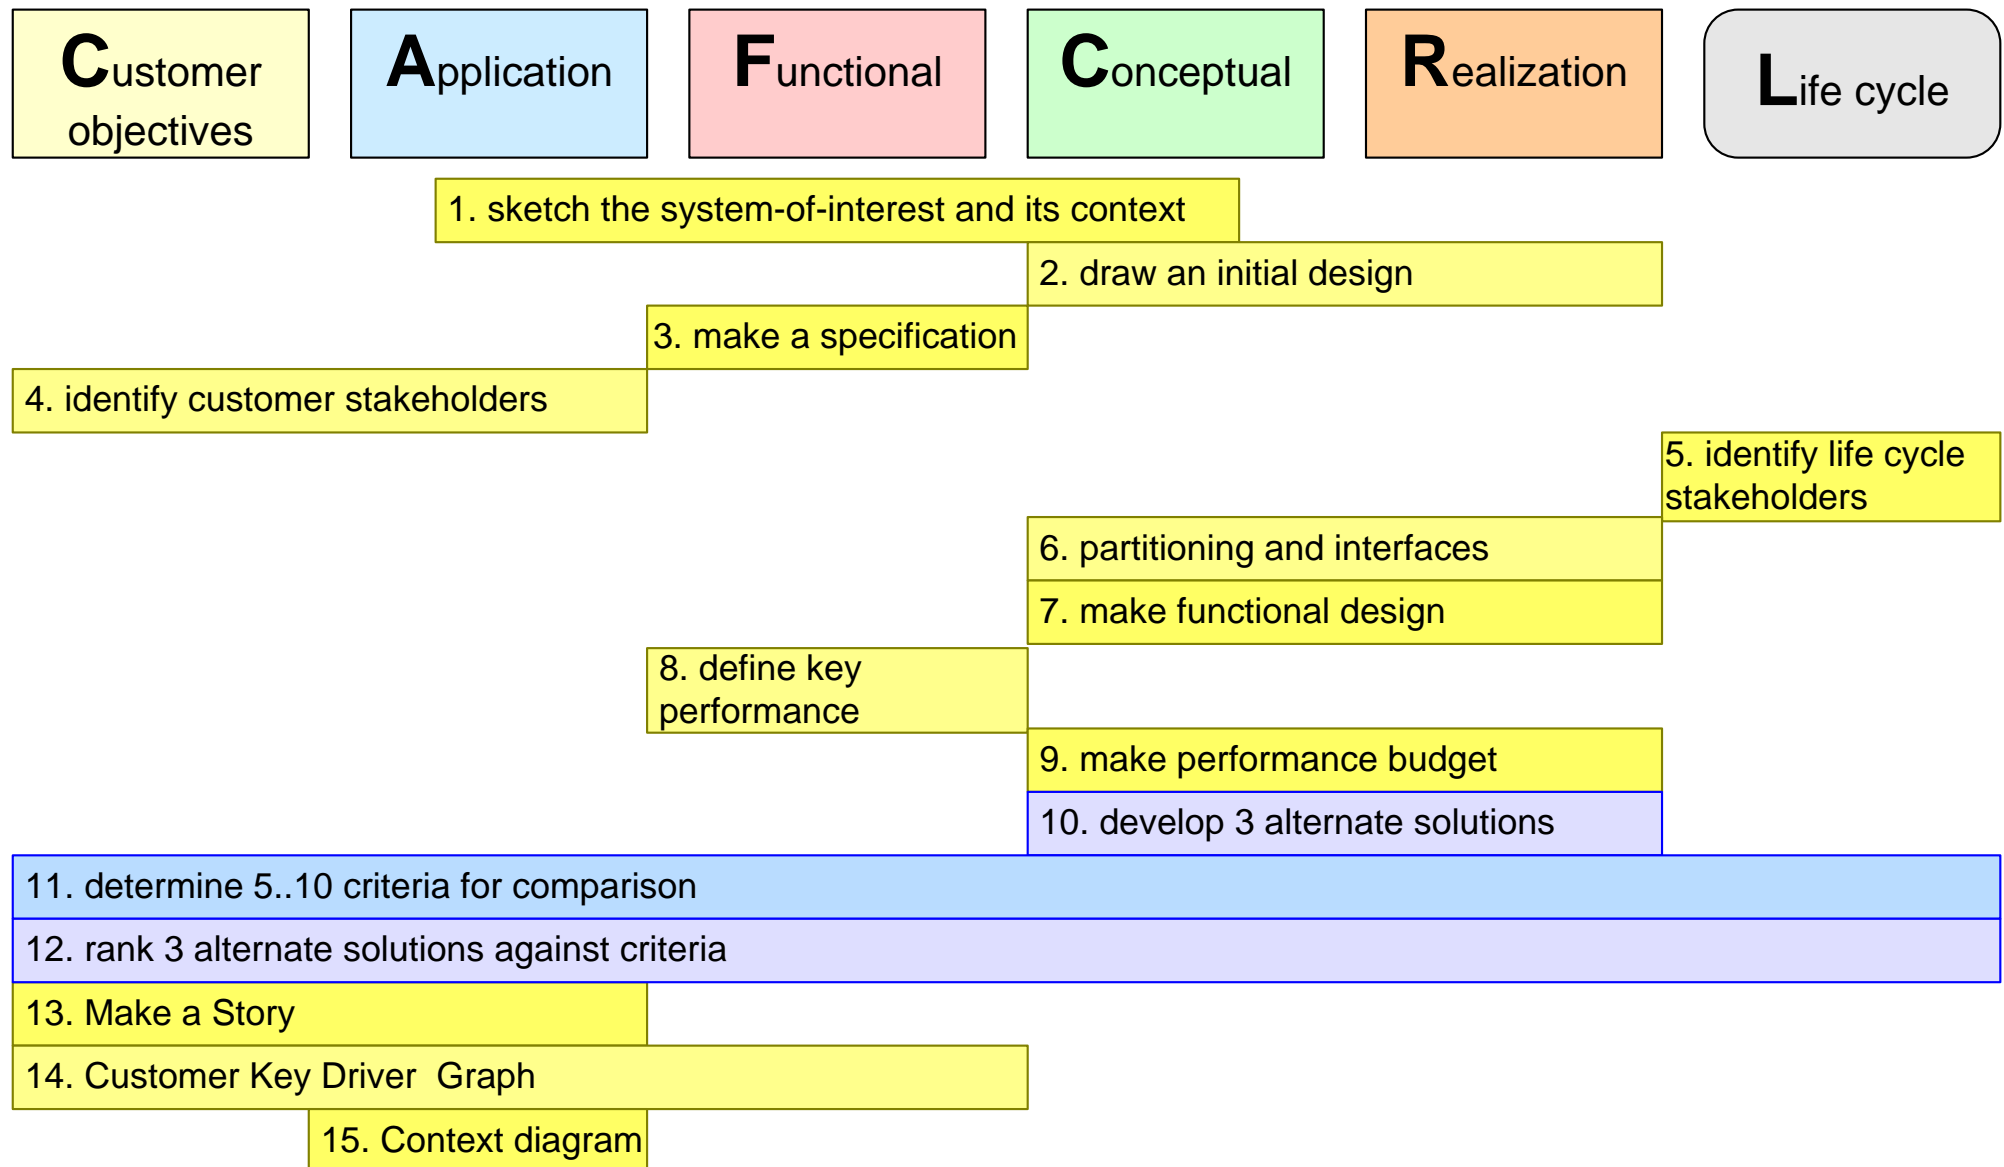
Customer objectives

Application

Functional

Conceptual

Realization

Life cycle

1. sketch the system-of-interest and its context

2. draw an initial design

3. make a specification

4. identify customer stakeholders

5. identify life cycle stakeholders

6. partitioning and interfaces

7. make functional design

8. define key performance

9. make performance budget

10. develop 3 alternate solutions

11. determine 5..10 criteria for comparison

12. rank 3 alternate solutions against criteria

13. Make a Story

14. Customer Key Driver Graph

15. Context diagram